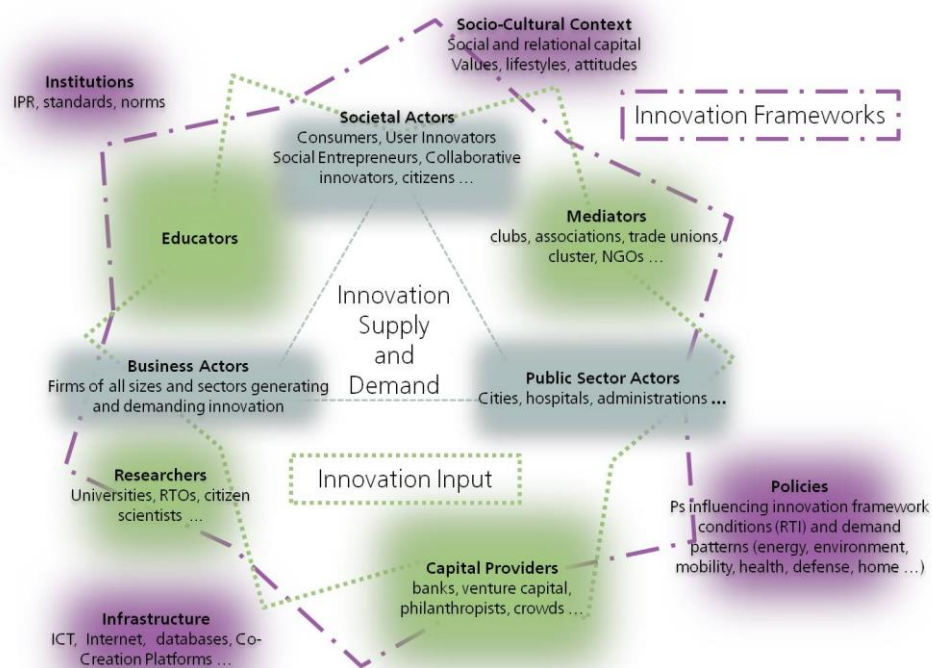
Socio-Cultural Context
Social and relational capital
Values, lifestyles, attitudes

Institutions
IPR, standards, norms

Innovation Frameworks

Societal Actors
Consumers, User Innovators
Social Entrepreneurs, Collaborative innovators, citizens …

Educators

Mediators
clubs, associations, trade unions, cluster, NGOs …

Innovation Supply and Demand

Business Actors
Firms of all sizes and sectors generating and demanding innovation

Public Sector Actors
Cities, hospitals, administrations …

Researchers
Universities, RTOs, citizen scientists …

Innovation Input

Policies
Ps influencing innovation framework conditions (RTI) and demand patterns (energy, environment, mobility, health, defense, home …)

Capital Providers
banks, venture capital, philanthropists, crowds …

Infrastructure
ICT, Internet, databases, Co-Creation Platforms …